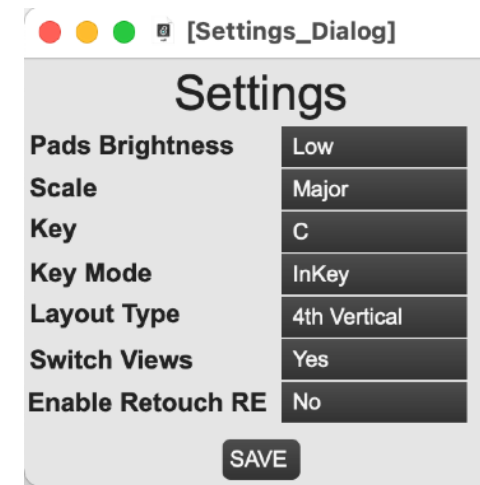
[Settings_Dialog]

Settings

| | |
|---|---|
| Pads Brightness | Low |
| Scale | Major |
| Key | C |
| Key Mode | InKey |
| Layout Type | 4th Vertical |
| Switch Views | Yes |
| Enable Retouch RE | No |

SAVE